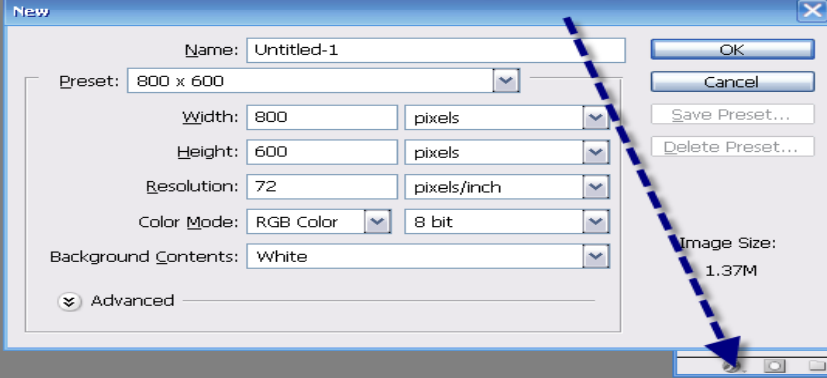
New

Name: Untitled-1

Preset: 800 x 600

Width: 800 pixels

Height: 600 pixels

Resolution: 72 pixels/inch

Color Mode: RGB Color 8 bit

Background Contents: White

Advanced

OK

Cancel

Save Preset...

Delete Preset...

Image Size:

1.37M